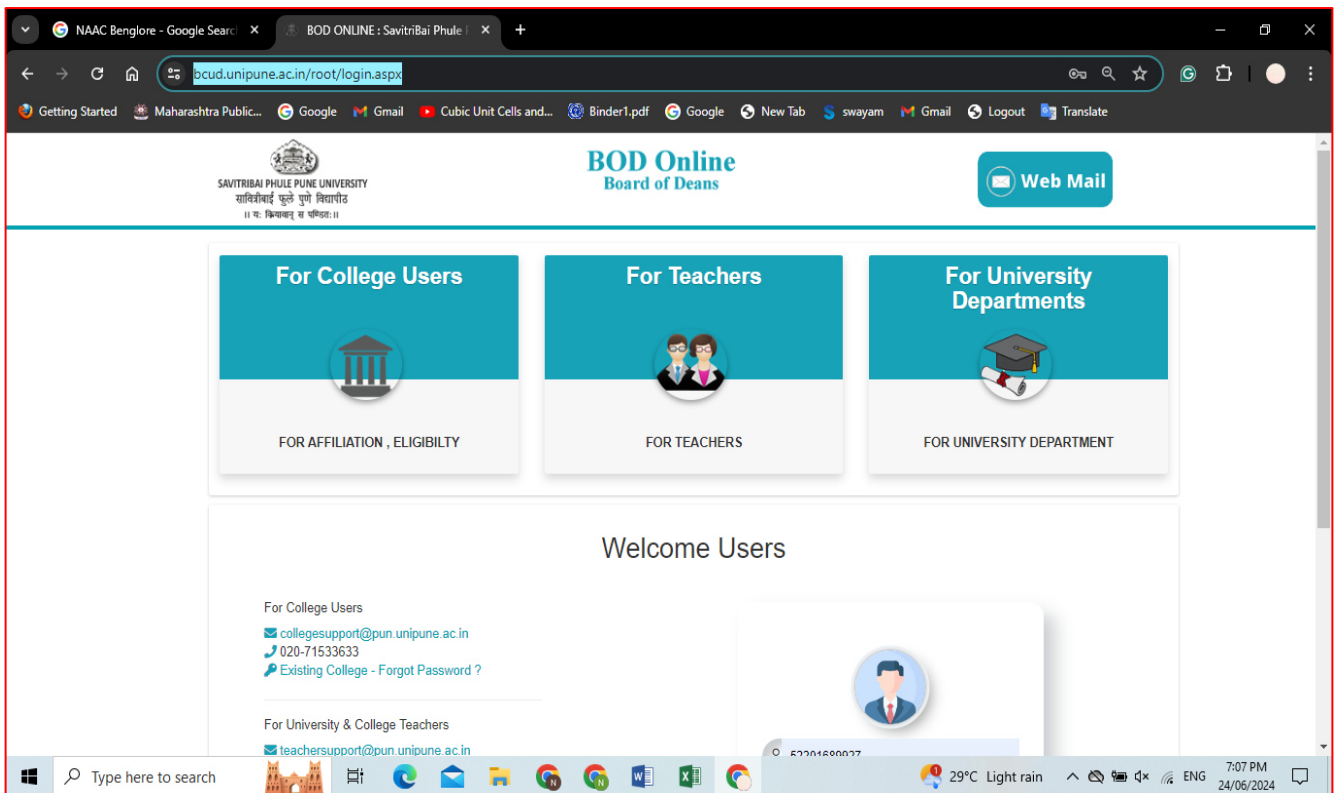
NAAC Benglore - Google Searc ×
BOD ONLINE : SavitriBai Phule ×
+

bcud.unipune.ac.in/root/login.aspx

Getting Started | Maharashtra Public... | Google | Gmail | Cubic Unit Cells and... | Binder1.pdf | Google | New Tab | swayam | Gmail | Logout | Translate

SAVITRIBAI PHULE PUNE UNIVERSITY
सावित्रीबाई फुले पुणे विद्यापीठ
।। यः क्रियावान् स पण्डितः ।।

BOD Online
Board of Deans

Web Mail

For College Users
FOR AFFILIATION , ELIGIBILTY

For Teachers
FOR TEACHERS

For University Departments
FOR UNIVERSITY DEPARTMENT

Welcome Users

For College Users
collegesupport@pun.unipune.ac.in
020-71533633
Existing College - Forgot Password ?

For University & College Teachers
teachersupport@pun.unipune.ac.in

52201689927

Type here to search
29°C Light rain
ENG
7:07 PM
24/06/2024